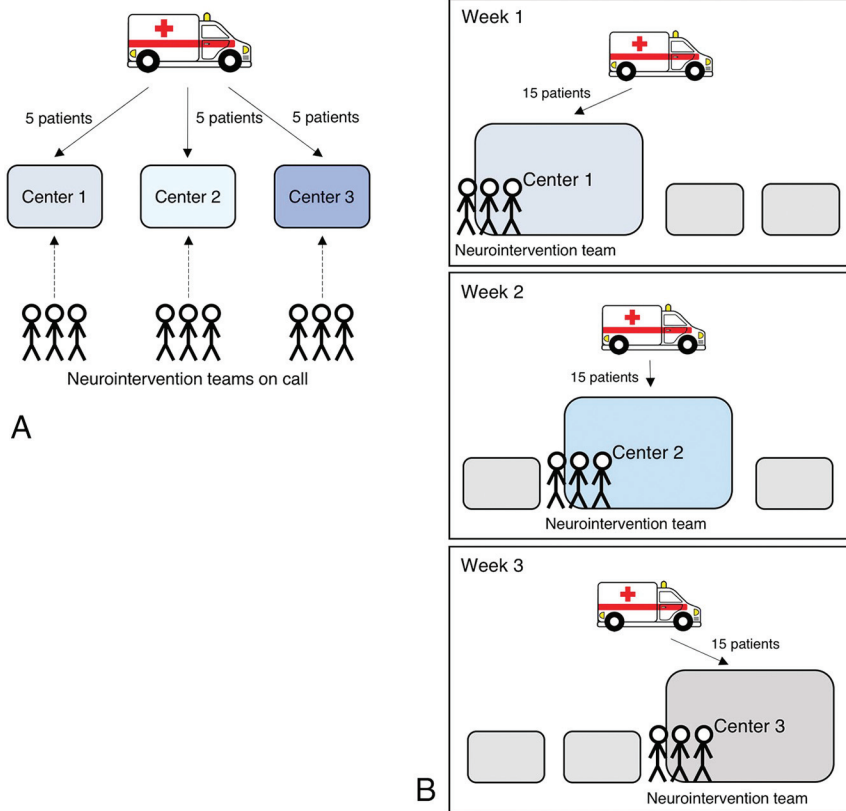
5 patients
5 patients
5 patients
Center 1
Center 2
Center 3
Neurointervention teams on call
A

Week 1
15 patients
Center 1
Neurointervention team

Week 2
15 patients
Center 2
Neurointervention team

Week 3
15 patients
Center 3
Neurointervention team
B